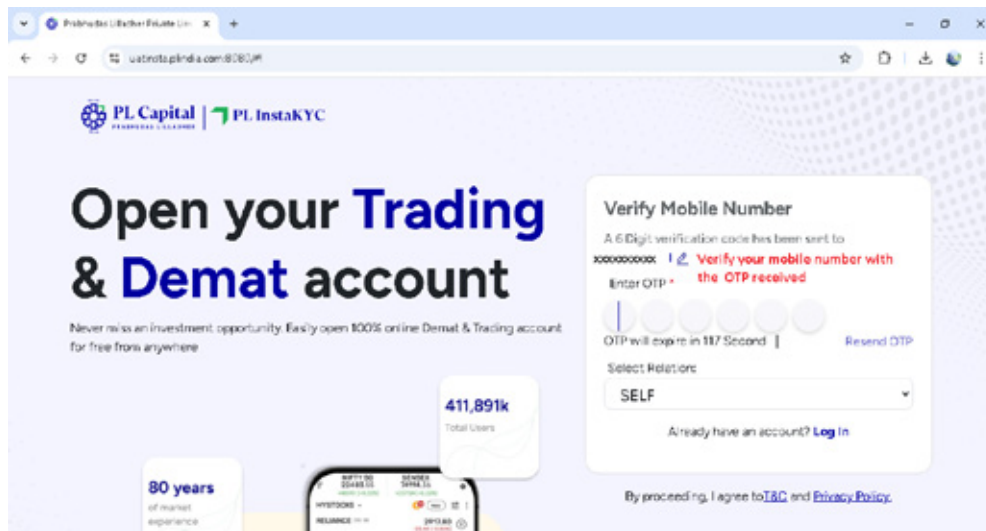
Prabhudas Lilladher Private Lim ×

uatinsta.plindia.com:8080/#

PL Capital | PL InstaKYC

Open your Trading & Demat account

Never miss an investment opportunity. Easily open 100% online Demat & Trading account for free from anywhere

411,891k
Total Users

80 years
of market experience

Verify Mobile Number

A 6 Digit verification code has been sent to

xxxxxxxxxx

Verify your mobile number with the OTP received

Enter OTP *

OTP will expire in 117 Second

Resend OTP

Select Relation:

SELF

Already have an account? Log In

By proceeding, I agree to T&C and Privacy Policy.